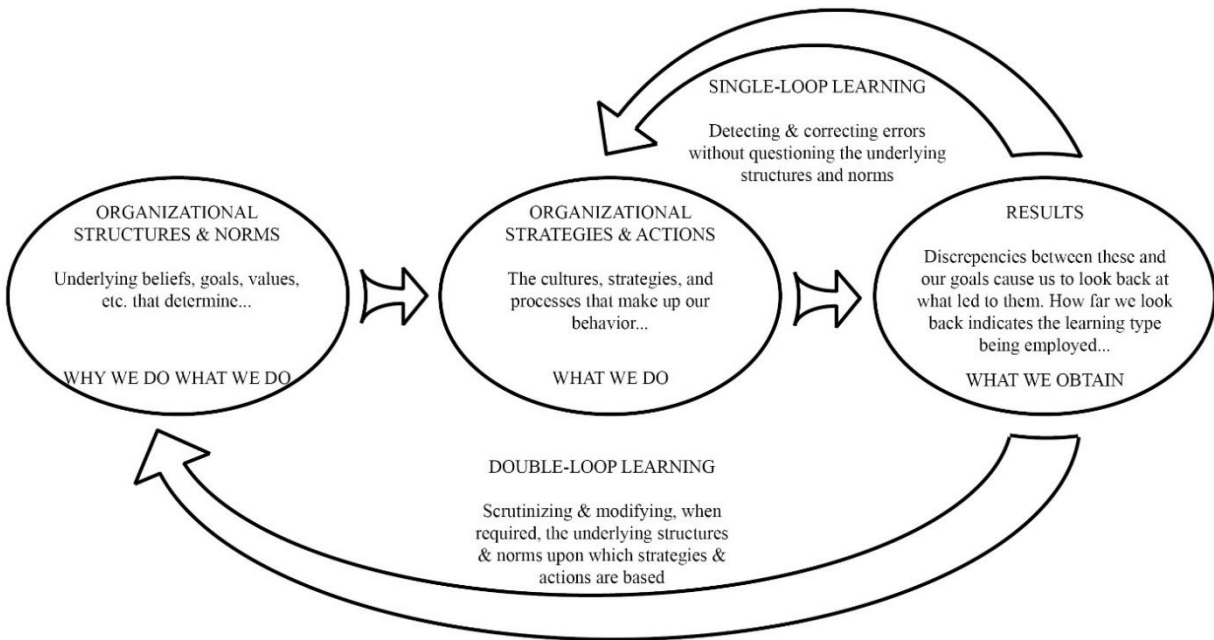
SINGLE-LOOP LEARNING

Detecting & correcting errors without questioning the underlying structures and norms

ORGANIZATIONAL STRUCTURES & NORMS

Underlying beliefs, goals, values, etc. that determine...

WHY WE DO WHAT WE DO

ORGANIZATIONAL STRATEGIES & ACTIONS

The cultures, strategies, and processes that make up our behavior...

WHAT WE DO

RESULTS

Discrepencies between these and our goals cause us to look back at what led to them. How far we look back indicates the learning type being employed...

WHAT WE OBTAIN

DOUBLE-LOOP LEARNING

Scrutinizing & modifying, when required, the underlying structures & norms upon which strategies & actions are based